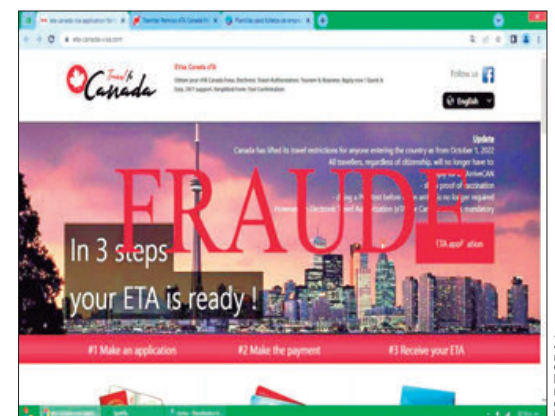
eta-canada-visa application for t... ×
Tramitar Permiso eTA Canadá H... ×
Plantillas para boletos de emp... ×
eta-canada-visa.com

Travel To Canada

ETAs Canada eTA
Obtain your eTA Canada Visa, Electronic Travel Authorization, Tourism & Business. Apply now 1 Quick & Easy, 24/7 support, Simplified Form, Fast Confirmation.

Follow us

English

Update
Canada has lifted its travel restrictions for anyone entering the country as from October 1, 2022
All travellers, regardless of citizenship, will no longer have to
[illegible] ArriveCAN
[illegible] proof of vaccination
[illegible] before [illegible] no longer required
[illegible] Electronic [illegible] mandatory

FRAUDE

In 3 steps
your ETA is ready !

ETA appl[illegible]ation

#1 Make an application
#2 Make the payment
#3 Receive your ETA